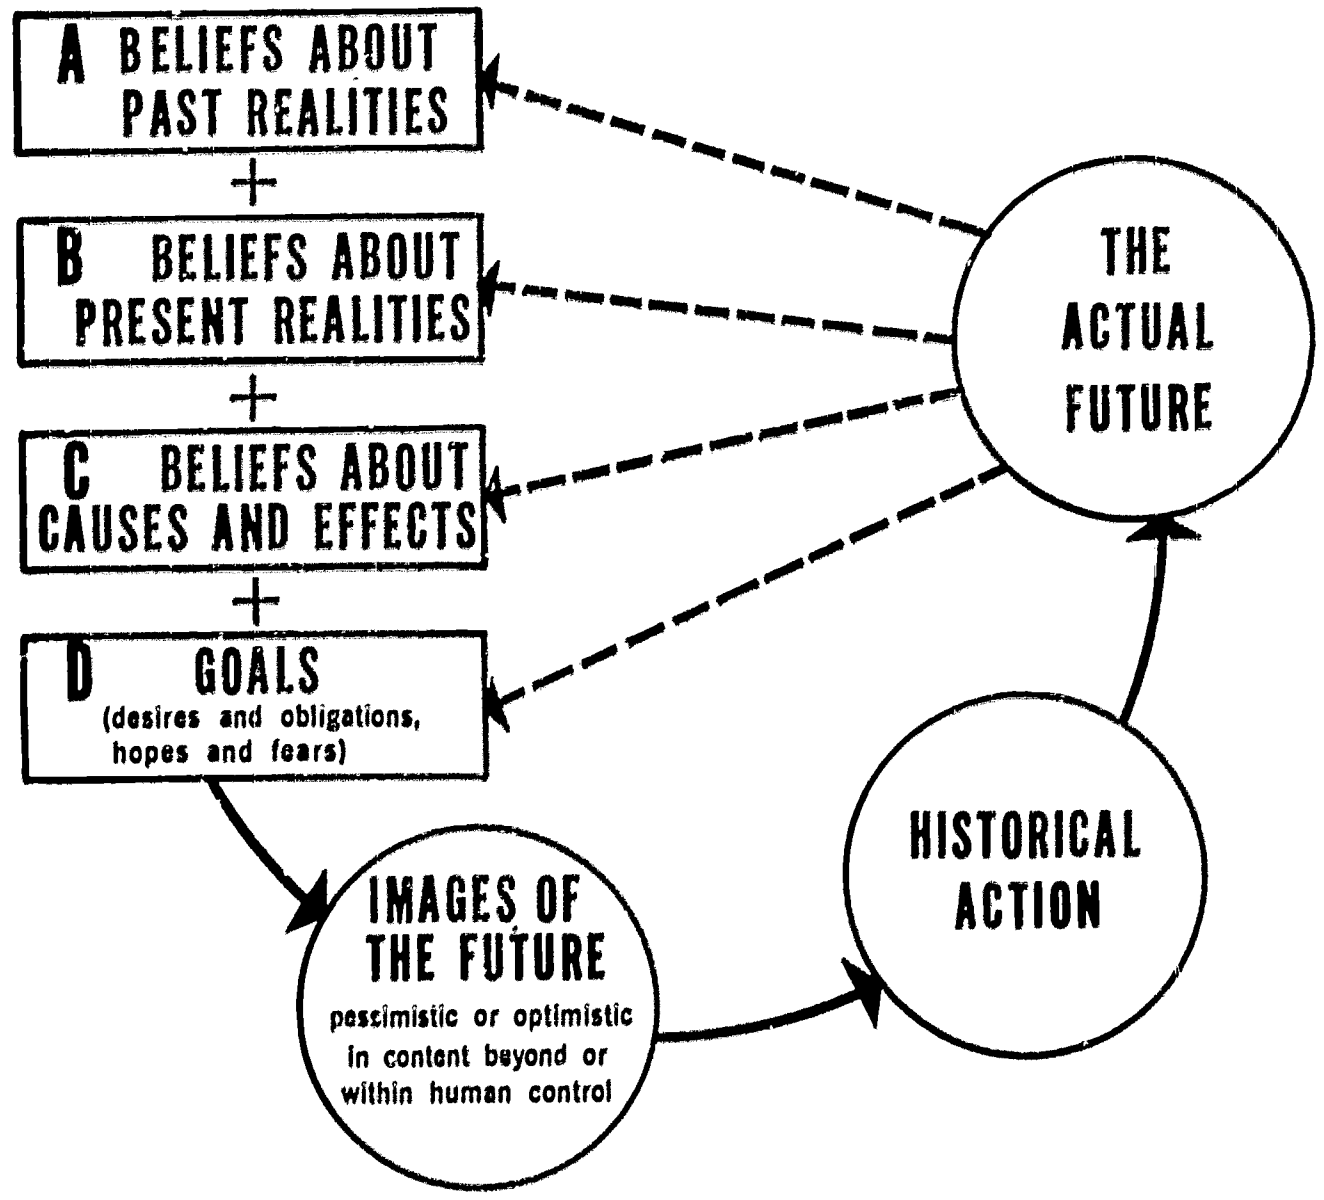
A BELIEFS ABOUT PAST REALITIES

+

B BELIEFS ABOUT PRESENT REALITIES

+

C BELIEFS ABOUT CAUSES AND EFFECTS

+

D GOALS (desires and obligations, hopes and fears)

THE ACTUAL FUTURE

IMAGES OF THE FUTURE
pessimistic or optimistic in content beyond or within human control

HISTORICAL ACTION